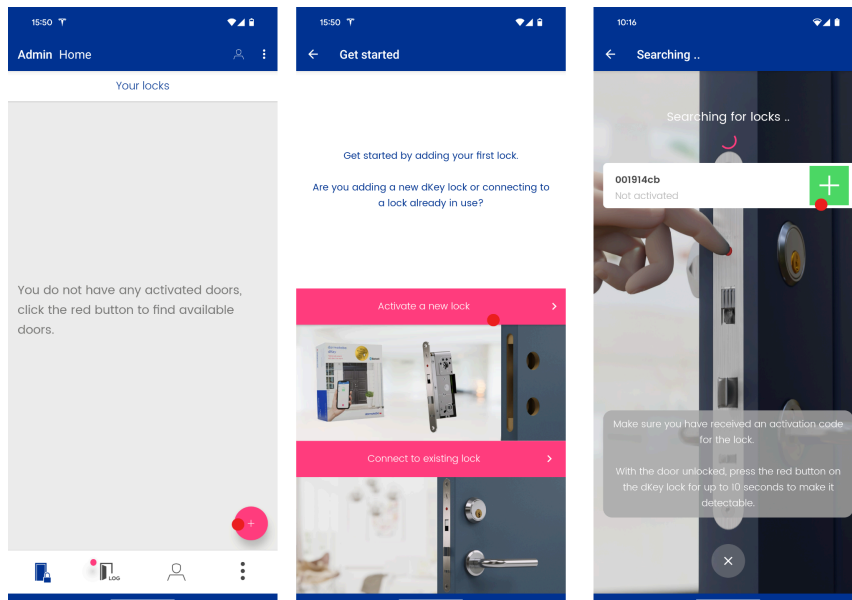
15:50

Admin Home

Your locks

You do not have any activated doors, click the red button to find available doors.

+

LOG

15:50

Get started

Get started by adding your first lock.

Are you adding a new dKey lock or connecting to a lock already in use?

Activate a new lock

Connect to existing lock

10:16

Searching ..

Searching for locks ..

001914cb
Not activated

+

Make sure you have received an activation code for the lock.

With the door unlocked, press the red button on the dKey lock for up to 10 seconds to make it detectable.

×